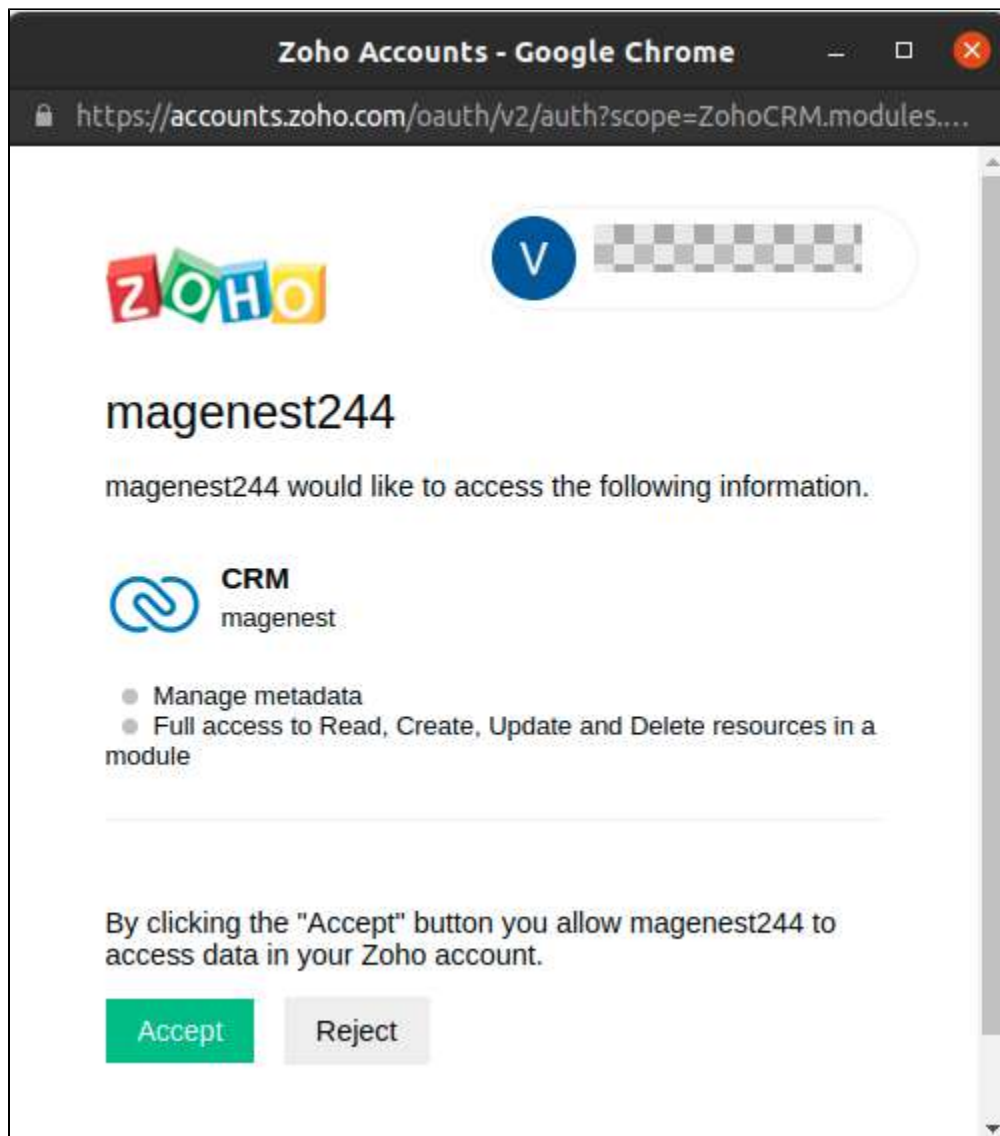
Zoho Accounts - Google Chrome

https://accounts.zoho.com/oauth/v2/auth?scope=ZohoCRM.modules....

ZOHO

V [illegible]

magenest244

magenest244 would like to access the following information.

CRM
magenest

Manage metadata
Full access to Read, Create, Update and Delete resources in a module

By clicking the "Accept" button you allow magenest244 to access data in your Zoho account.

Accept Reject